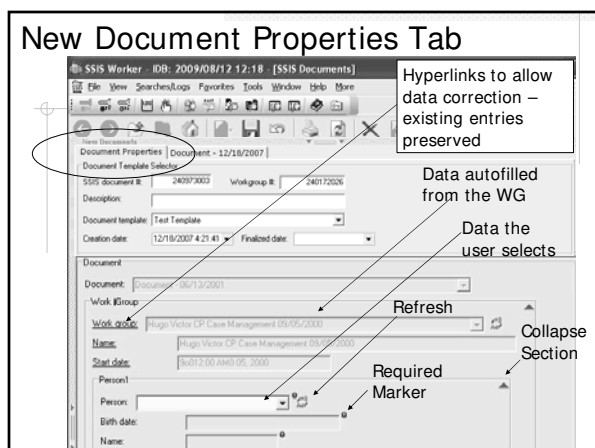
New Document Properties Tab

SSIS Worker - IDB: 2009/08/12 12:18 - [SSIS Documents]

File View Searches/Logs Favorites Tools Window Help More

Hyperlinks to allow data correction – existing entries preserved

New Documents

Document Properties | Document - 12/18/2007

Document Template Selector

SSIS document #: 240973003 Workgroup #: 240172026

Description:

Document template: Test Template

Creation date: 12/18/2007 4:21:41 Finalized date:

Data autofilled from the WG

Data the user selects

Document

Document: Document - 06/13/2001

Work Group

Refresh

Work group: Hugo Victor CP Case Management 05/05/2000

Name: Hugo Victor CP Case Management 05/05/2000

Start date: 9c012:00 AM0 05, 2000

Collapse Section

Required Marker

Person1

Person:

Birth date:

Name: